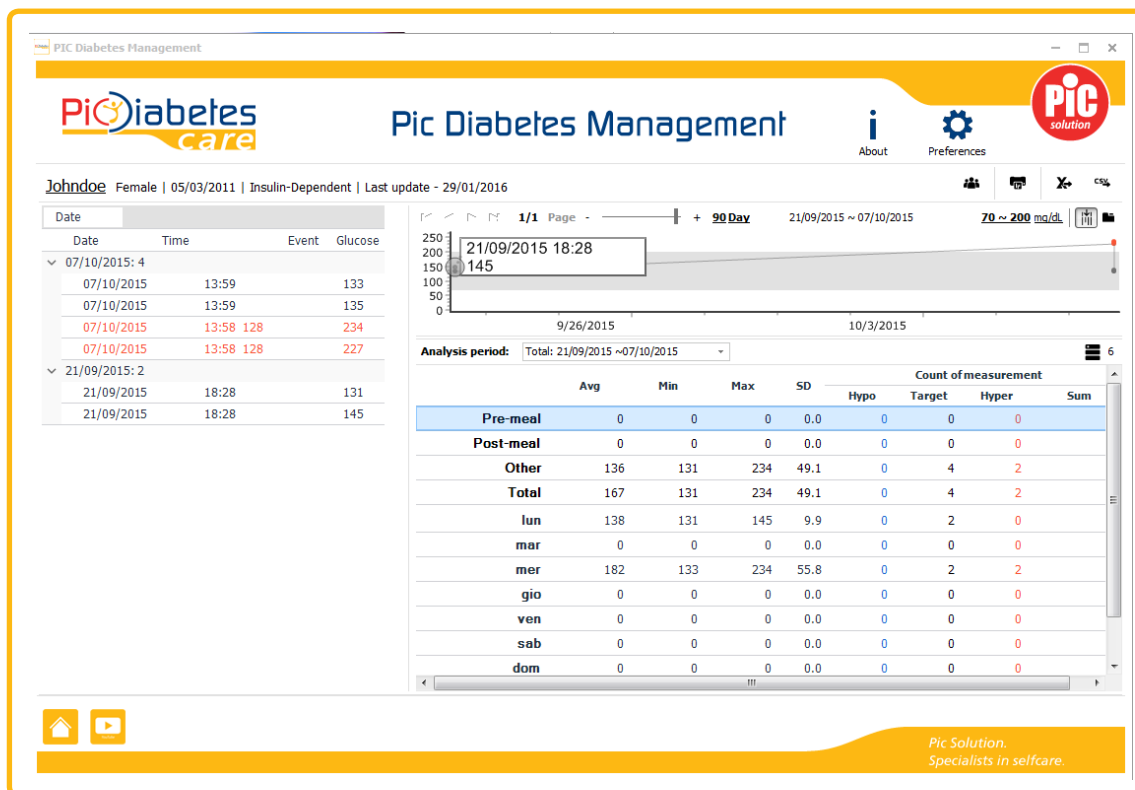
PIC Diabetes Management

PicDiabetes care

Pic Diabetes Management

About

Preferences

PIC solution

Johndoe Female | 05/03/2011 | Insulin-Dependent | Last update - 29/01/2016

Date

| Date | Time | Event | Glucose |
|---|---|---|---|
| 07/10/2015: 4 | | | |
| 07/10/2015 | 13:59 | | 133 |
| 07/10/2015 | 13:59 | | 135 |
| 07/10/2015 | 13:58 | 128 | 234 |
| 07/10/2015 | 13:58 | 128 | 227 |
| 21/09/2015: 2 | | | |
| 21/09/2015 | 18:28 | | 131 |
| 21/09/2015 | 18:28 | | 145 |

1/1 Page - + 90 Day 21/09/2015 ~ 07/10/2015 70 ~ 200 mg/dL

250
200
150
100
50
0

21/09/2015 18:28
145

9/26/2015 10/3/2015

Analysis period: Total: 21/09/2015 ~07/10/2015

6

| | Avg | Min | Max | SD | Hypo | Target | Hyper | Sum |
|---|---|---|---|---|---|---|---|---|
| | | | | | Count of measurement | | | |
| Pre-meal | 0 | 0 | 0 | 0.0 | 0 | 0 | 0 | |
| Post-meal | 0 | 0 | 0 | 0.0 | 0 | 0 | 0 | |
| Other | 136 | 131 | 234 | 49.1 | 0 | 4 | 2 | |
| Total | 167 | 131 | 234 | 49.1 | 0 | 4 | 2 | |
| lun | 138 | 131 | 145 | 9.9 | 0 | 2 | 0 | |
| mar | 0 | 0 | 0 | 0.0 | 0 | 0 | 0 | |
| mer | 182 | 133 | 234 | 55.8 | 0 | 2 | 2 | |
| gio | 0 | 0 | 0 | 0.0 | 0 | 0 | 0 | |
| ven | 0 | 0 | 0 | 0.0 | 0 | 0 | 0 | |
| sab | 0 | 0 | 0 | 0.0 | 0 | 0 | 0 | |
| dom | 0 | 0 | 0 | 0.0 | 0 | 0 | 0 | |

Pic Solution.
Specialists in selfcare.